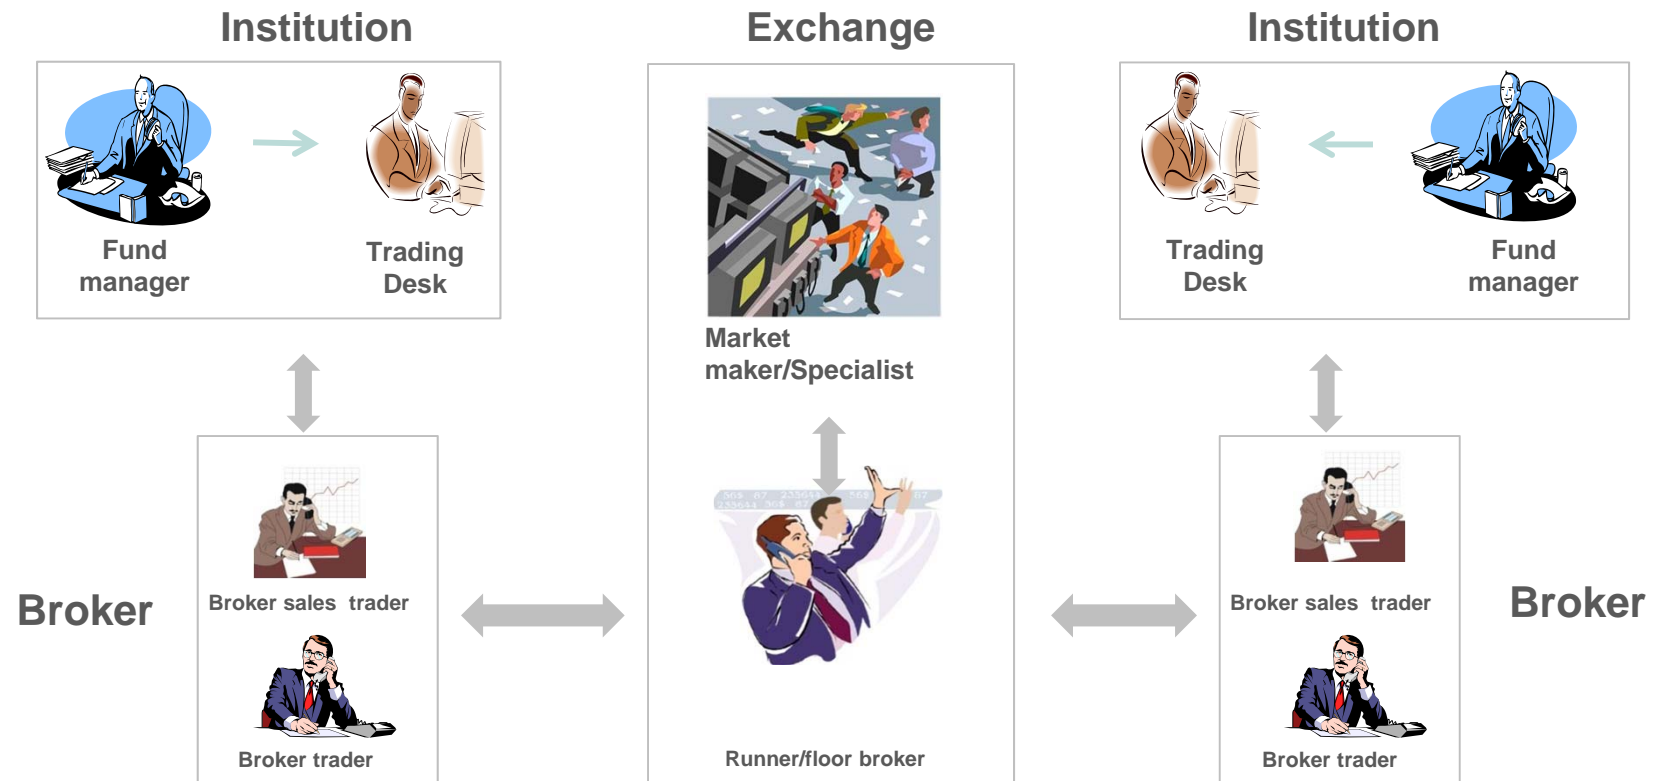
Institution

Fund manager

Trading Desk

Exchange

Market maker/Specialist

Runner/floor broker

Institution

Trading Desk

Fund manager

Broker

Broker sales trader

Broker trader

Broker sales trader

Broker trader

Broker